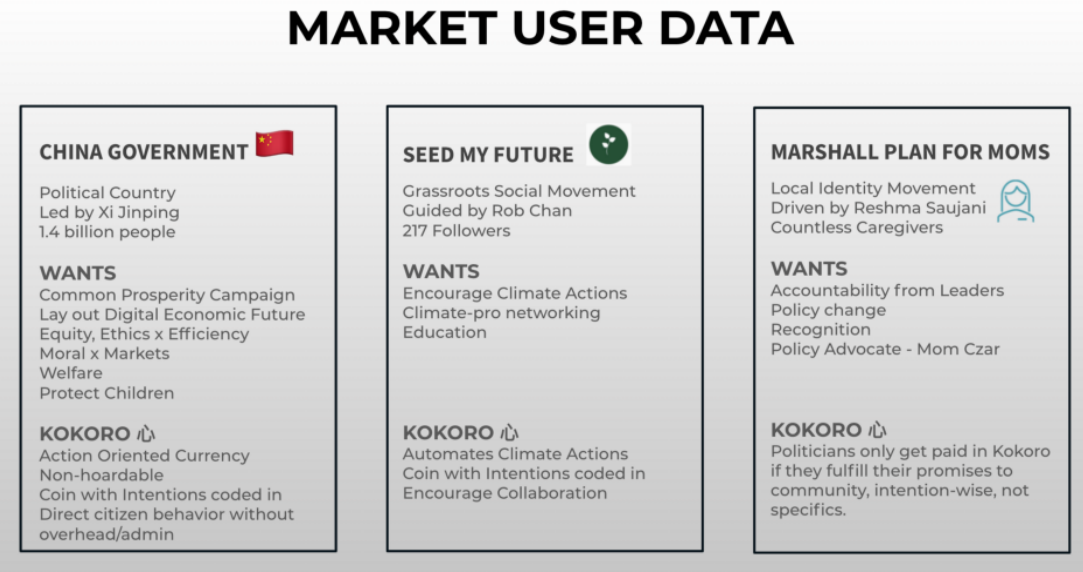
MARKET USER DATA

CHINA GOVERNMENT

Political Country
Led by Xi Jinping
1.4 billion people

WANTS
Common Prosperity Campaign
Lay out Digital Economic Future
Equity, Ethics x Efficiency
Moral x Markets
Welfare
Protect Children

KOKORO 心
Action Oriented Currency
Non-hoardable
Coin with Intentions coded in
Direct citizen behavior without overhead/admin

SEED MY FUTURE

Grassroots Social Movement
Guided by Rob Chan
217 Followers

WANTS
Encourage Climate Actions
Climate-pro networking
Education

KOKORO 心
Automates Climate Actions
Coin with Intentions coded in
Encourage Collaboration

MARSHALL PLAN FOR MOMS

Local Identity Movement
Driven by Reshma Saujani
Countless Caregivers

WANTS
Accountability from Leaders
Policy change
Recognition
Policy Advocate - Mom Czar

KOKORO 心
Politicians only get paid in Kokoro if they fulfill their promises to community, intention-wise, not specifics.